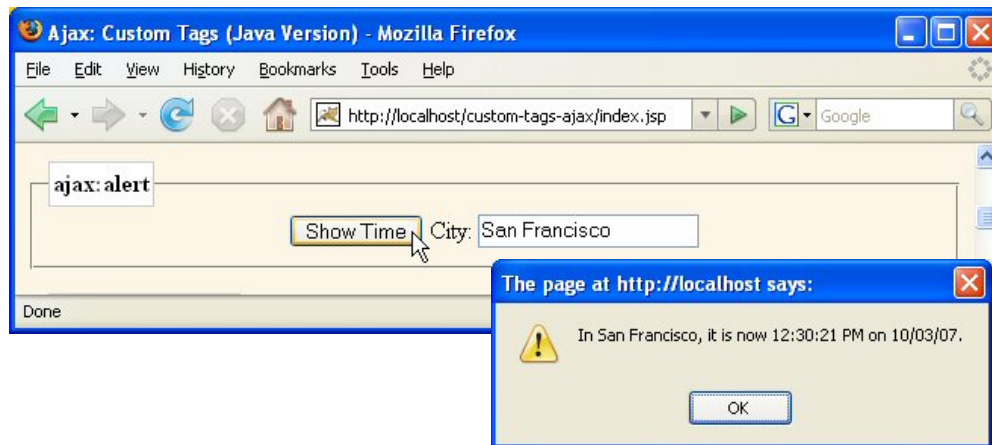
Ajax: Custom Tags (Java Version) - Mozilla Firefox

File Edit View History Bookmarks Tools Help

http://localhost/custom-tags-ajax/index.jsp

Google

ajax:alert

Show Time City: San Francisco

Done

The page at http://localhost says:

In San Francisco, it is now 12:30:21 PM on 10/03/07.

OK